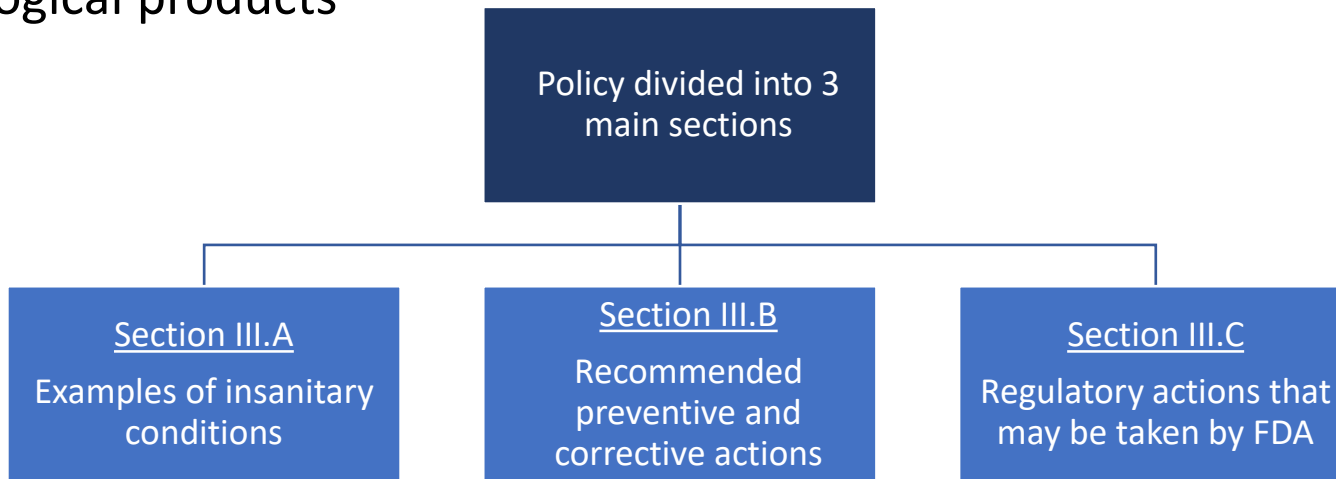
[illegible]gical products

Policy divided into 3 main sections

Section III.A
Examples of insanitary conditions

Section III.B
Recommended preventive and corrective actions

Section III.C
Regulatory actions that may be taken by FDA